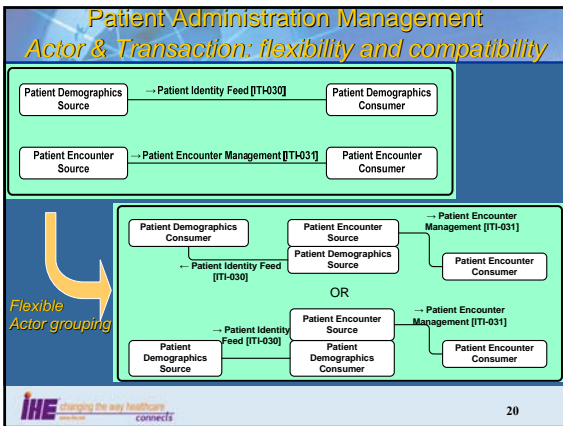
Patient Administration Management
Actor & Transaction: flexibility and compatibility

Patient Demographics Source
→ Patient Identity Feed [ITI-030]
Patient Demographics Consumer

Patient Encounter Source
→ Patient Encounter Management [ITI-031]
Patient Encounter Consumer

Flexible Actor grouping

Patient Demographics Consumer
Patient Encounter Source
Patient Demographics Source
← Patient Identity Feed [ITI-030]
→ Patient Encounter Management [ITI-031]
Patient Encounter Consumer

OR

→ Patient Identity Feed [ITI-030]
Patient Demographics Source
Patient Encounter Source
Patient Demographics Consumer
→ Patient Encounter Management [ITI-031]
Patient Encounter Consumer

IHE changing the way healthcare connects

20